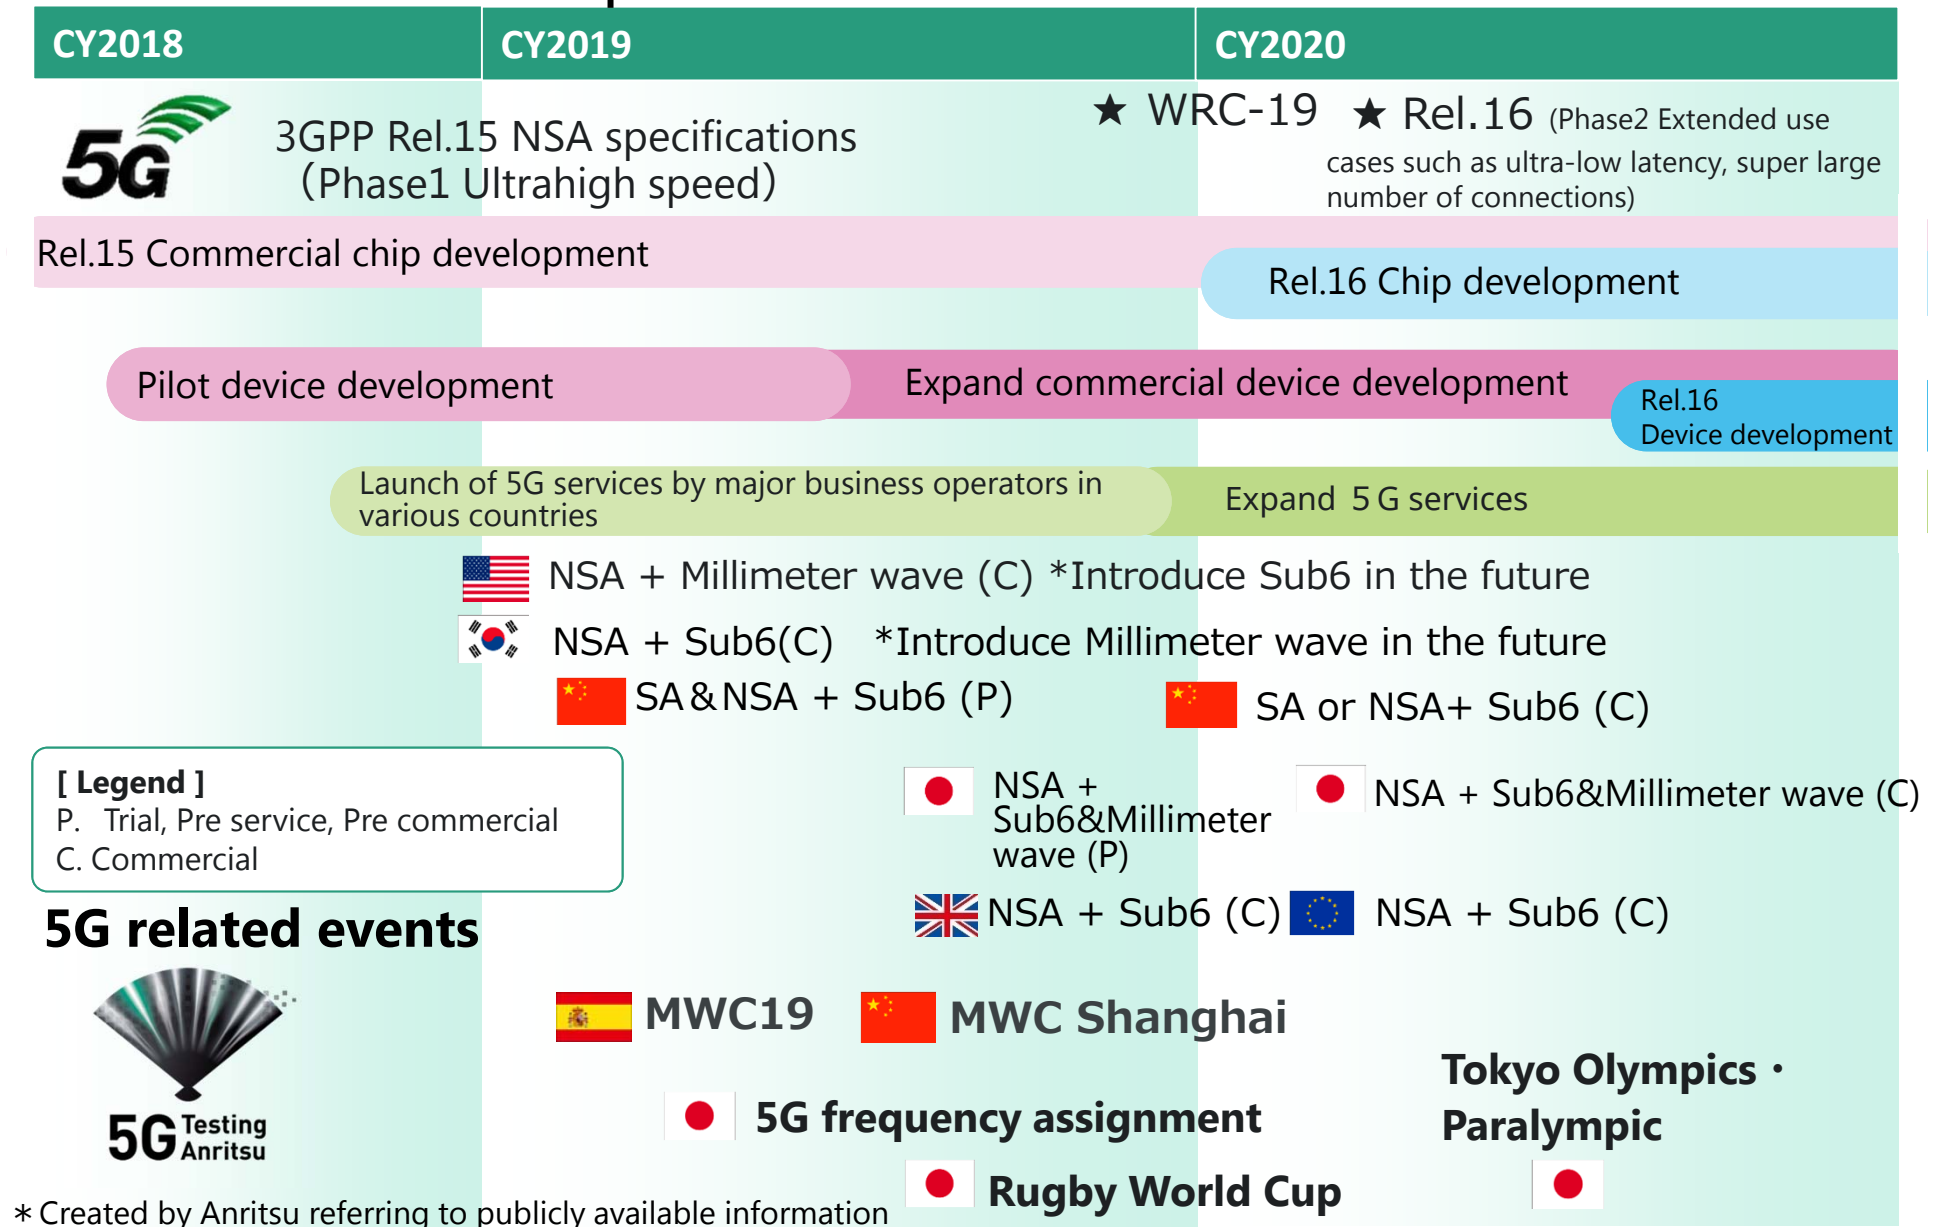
| CY2018 | CY2019 | CY2020 |
|---|---|---|

5G

3GPP Rel.15 NSA specifications (Phase1 Ultrahigh speed)

★ WRC-19 ★ Rel.16 (Phase2 Extended use cases such as ultra-low latency, super large number of connections)

Rel.15 Commercial chip development

Rel.16 Chip development

Pilot device development

Expand commercial device development

Rel.16 Device development

Launch of 5G services by major business operators in various countries

Expand 5G services

NSA + Millimeter wave (C) *Introduce Sub6 in the future

NSA + Sub6(C) *Introduce Millimeter wave in the future

SA&NSA + Sub6 (P)

SA or NSA+ Sub6 (C)

[ Legend ]
P. Trial, Pre service, Pre commercial
C. Commercial

NSA + Sub6&Millimeter wave (P)

NSA + Sub6&Millimeter wave (C)

NSA + Sub6 (C)

NSA + Sub6 (C)

5G related events

MWC19

MWC Shanghai

Tokyo Olympics・Paralympic

5G Testing Anritsu

5G frequency assignment

Rugby World Cup

＊Created by Anritsu referring to publicly available information